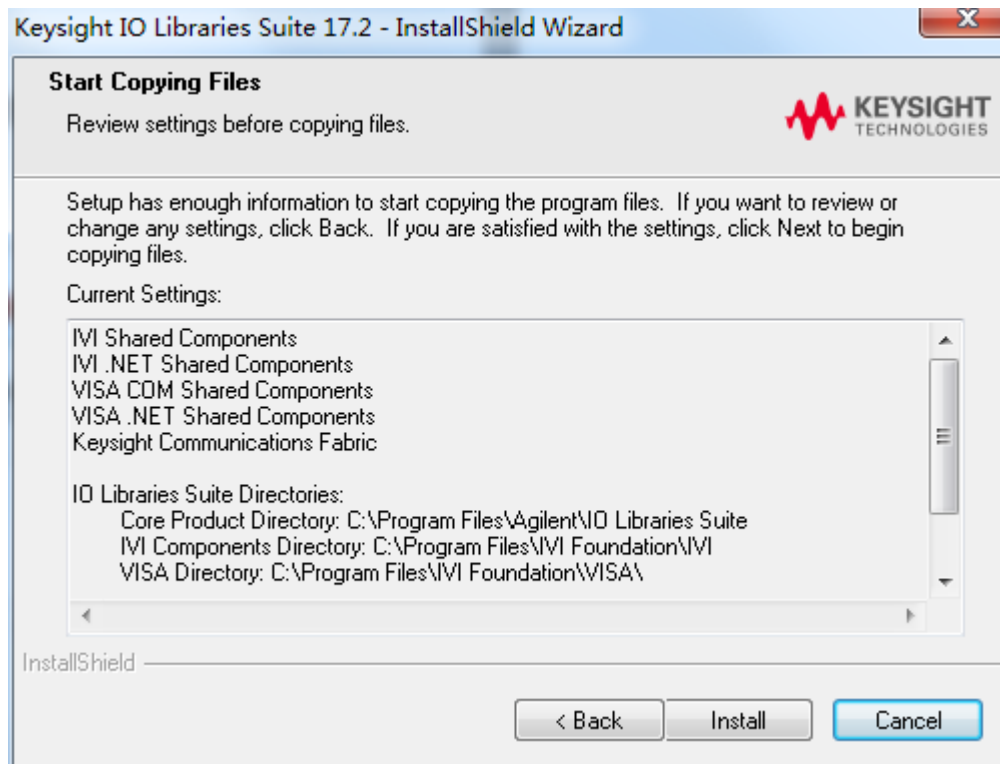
Keysight IO Libraries Suite 17.2 - InstallShield Wizard

Start Copying Files

Review settings before copying files.

KEYSIGHT TECHNOLOGIES

Setup has enough information to start copying the program files. If you want to review or change any settings, click Back. If you are satisfied with the settings, click Next to begin copying files.

Current Settings:

IVI Shared Components
IVI .NET Shared Components
VISA COM Shared Components
VISA .NET Shared Components
Keysight Communications Fabric

IO Libraries Suite Directories:
Core Product Directory: C:\Program Files\Agilent\IO Libraries Suite
IVI Components Directory: C:\Program Files\IVI Foundation\IVI
VISA Directory: C:\Program Files\IVI Foundation\VISA\

InstallShield

< Back Install Cancel